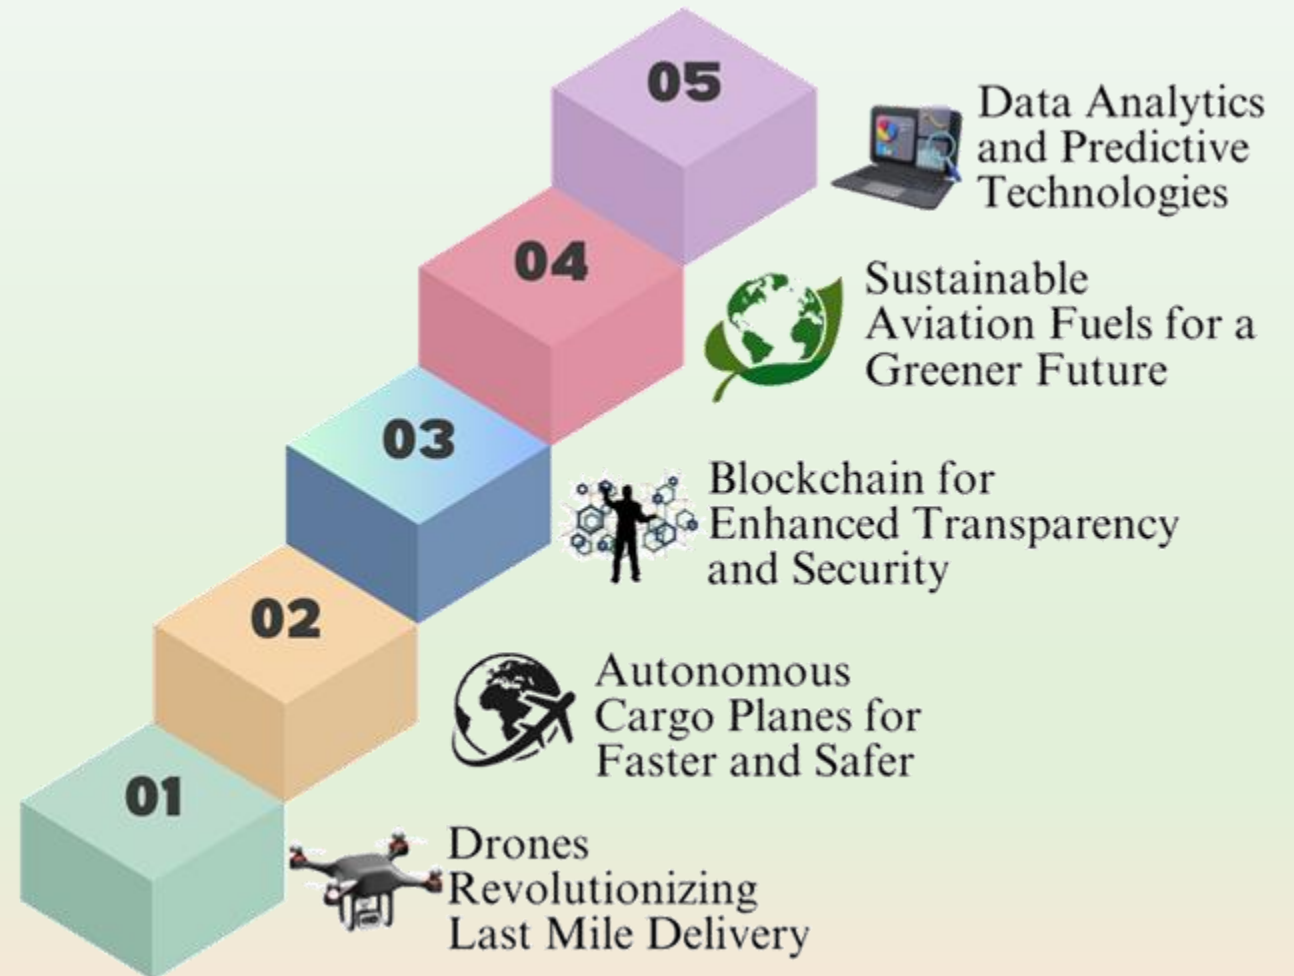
05

Data Analytics and Predictive Technologies

04

Sustainable Aviation Fuels for a Greener Future

03

Blockchain for Enhanced Transparency and Security

02

Autonomous Cargo Planes for Faster and Safer

01

Drones Revolutionizing Last Mile Delivery